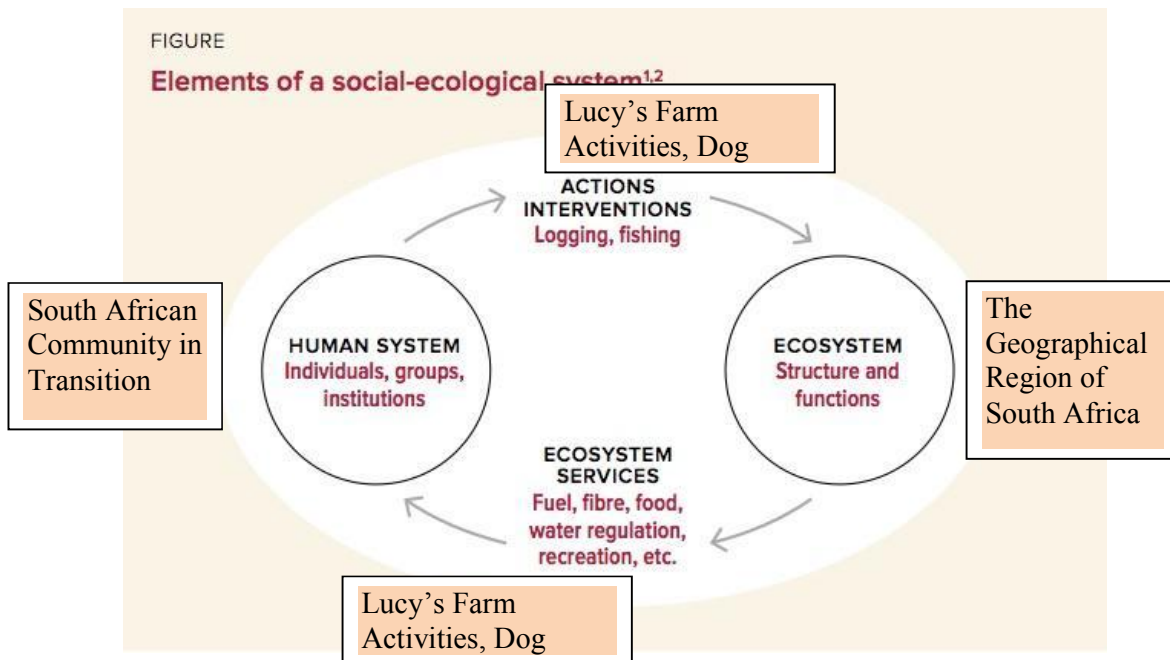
FIGURE

Elements of a social-ecological system$^{1,2}$

Lucy's Farm Activities, Dog

ACTIONS
INTERVENTIONS
Logging, fishing

South African Community in Transition

HUMAN SYSTEM
Individuals, groups, institutions

ECOSYSTEM
Structure and functions

The Geographical Region of South Africa

ECOSYSTEM
SERVICES
Fuel, fibre, food, water regulation, recreation, etc.

Lucy's Farm Activities, Dog